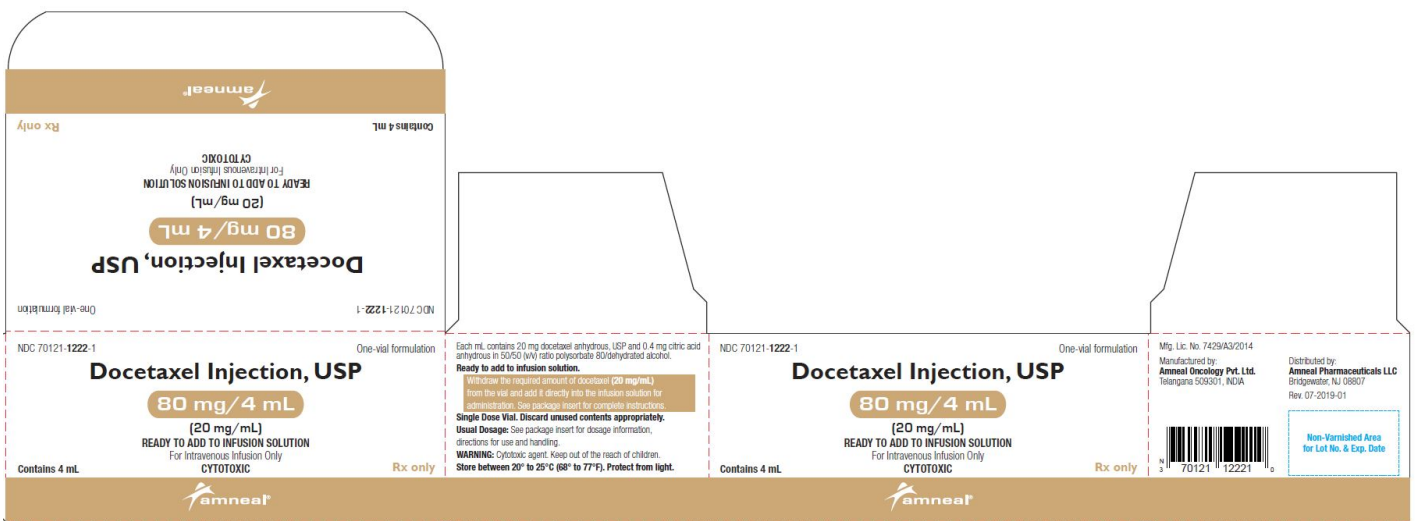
amneal

Rx only

Contains 4 mL

CYTOTOXIC

For Intravenous Infusion Only

READY TO ADD TO INFUSION SOLUTION

(20 mg/mL)

80 mg/4 mL

Docetaxel Injection, USP

One-vial formulation

NDC 70121-1222-1

NDC 70121-1222-1

One-vial formulation

Docetaxel Injection, USP

80 mg/4 mL

(20 mg/mL)

READY TO ADD TO INFUSION SOLUTION

For Intravenous Infusion Only

Contains 4 mL

CYTOTOXIC

Rx only

amneal

Each mL contains 20 mg docetaxel anhydrous, USP and 0.4 mg citric acid anhydrous in 50/50 (v/v) ratio polysorbate 80/dehydrated alcohol.

Ready to add to infusion solution.

Withdraw the required amount of docetaxel (20 mg/mL) from the vial and add it directly into the infusion solution for administration. See package insert for complete instructions.

Single Dose Vial. Discard unused contents appropriately.

Usual Dosage: See package insert for dosage information, directions for use and handling.

WARNING: Cytotoxic agent. Keep out of the reach of children.

Store between 20° to 25°C (68° to 77°F). Protect from light.

NDC 70121-1222-1

One-vial formulation

Docetaxel Injection, USP

80 mg/4 mL

(20 mg/mL)

READY TO ADD TO INFUSION SOLUTION

For Intravenous Infusion Only

Contains 4 mL

CYTOTOXIC

Rx only

amneal

Mfg. Lic. No. 7429/A3/2014

Manufactured by:
Amneal Oncology Pvt. Ltd.
Telangana 509301, INDIA

Distributed by:
Amneal Pharmaceuticals LLC
Bridgewater, NJ 08807

Rev. 07-2019-01

N 3 70121 12221 0

Non-Varnished Area for Lot No. & Exp. Date